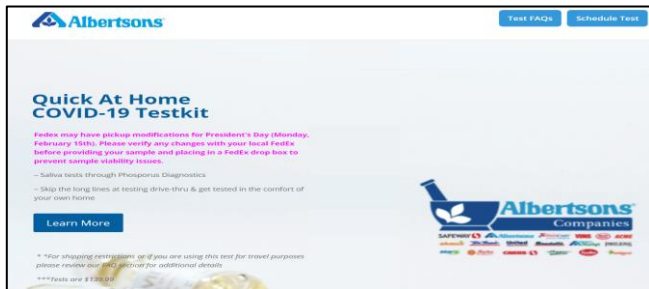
Albertsons

Test FAQs

Schedule Test

Quick At Home COVID-19 Testkit

Fedex may have pickup modifications for President's Day (Monday, February 15th). Please verify any changes with your local FedEx before providing your sample and placing in a FedEx drop box to prevent sample viability issues.

– Saliva tests through Phosporus Diagnostics

– Skip the long lines at testing drive-thru & get tested in the comfort of your own home

Learn More

* *For shipping restrictions or if you are using this test for travel purposes please review our FAQ section for additional details

***Tests are $139.99

Albertsons Companies

SAFEWAY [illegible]